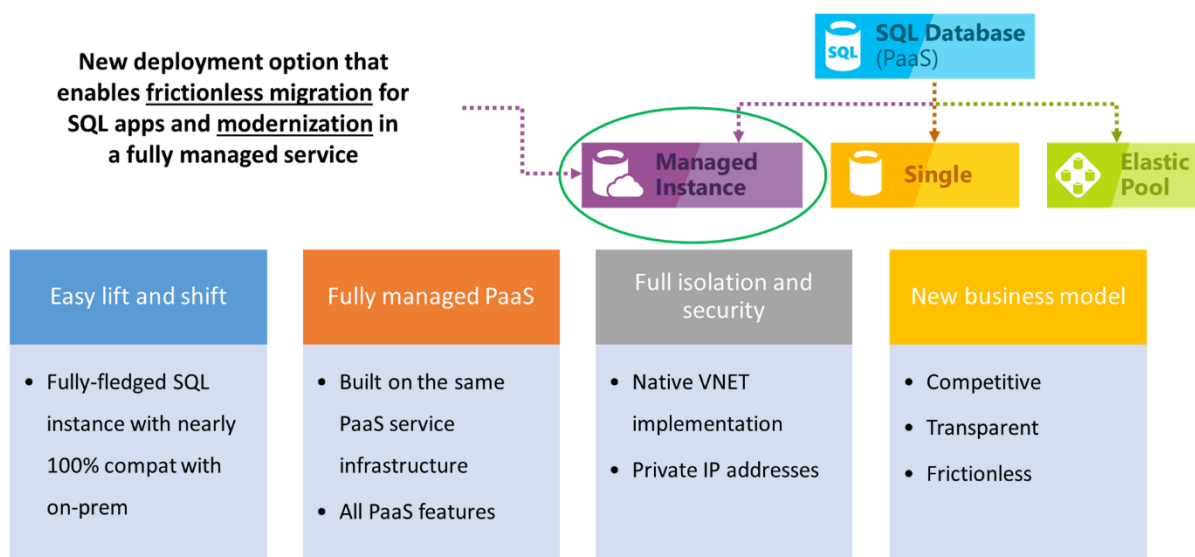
New deployment option that enables frictionless migration for SQL apps and modernization in a fully managed service

SQL

SQL Database (PaaS)

Managed Instance

Single

Elastic Pool

| Easy lift and shift | Fully managed PaaS | Full isolation and security | New business model |
|---|---|---|---|
| • Fully-fledged SQL instance with nearly 100% compat with on-prem | • Built on the same PaaS service infrastructure • All PaaS features | • Native VNET implementation • Private IP addresses | • Competitive • Transparent • Frictionless |